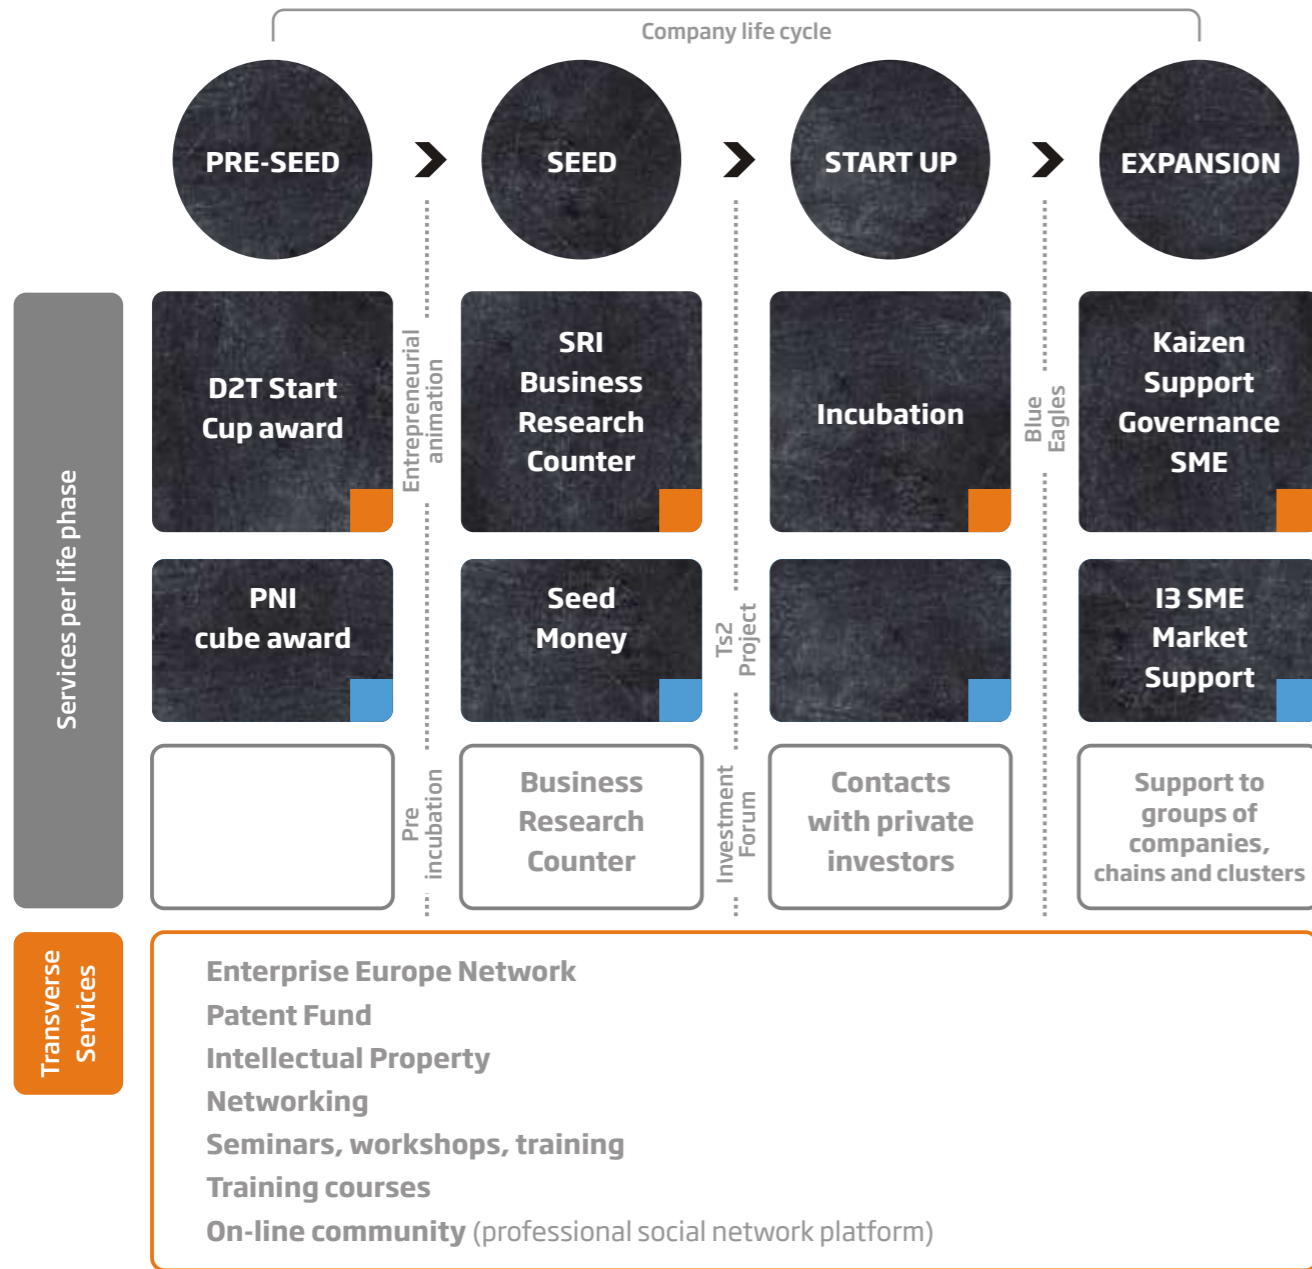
Company life cycle

PRE-SEED

SEED

START UP

EXPANSION

Services per life phase

D2T Start Cup award

Entrepreneurial animation

SRI Business Research Counter

Incubation

Blue Eagles

Kaizen Support Governance SME

PNI cube award

Seed Money

Ts2 Project

I3 SME Market Support

Pre incubation

Business Research Counter

Investment Forum

Contacts with private investors

Support to groups of companies, chains and clusters

Transverse Services

Enterprise Europe Network
Patent Fund
Intellectual Property
Networking
Seminars, workshops, training
Training courses
On-line community (professional social network platform)